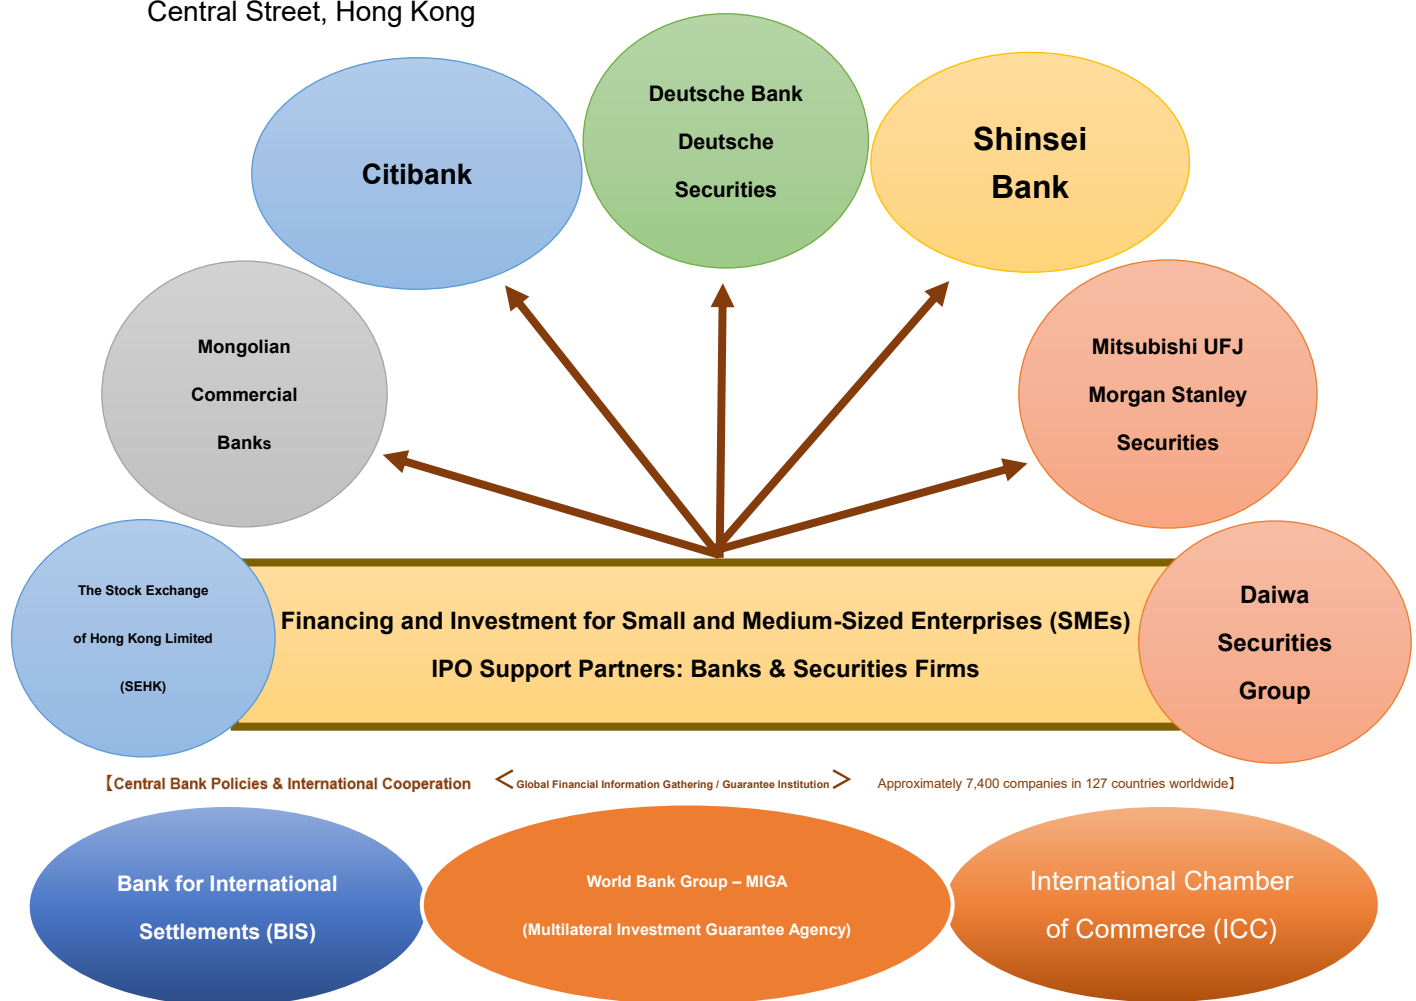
Central Street, Hong Kong

Citibank

Deutsche Bank
Deutsche
Securities

Shinsei
Bank

Mongolian
Commercial
Banks

Mitsubishi UFJ
Morgan Stanley
Securities

The Stock Exchange
of Hong Kong Limited
(SEHK)

Financing and Investment for Small and Medium-Sized Enterprises (SMEs)
IPO Support Partners: Banks & Securities Firms

Daiwa
Securities
Group

【Central Bank Policies & International Cooperation ＜Global Financial Information Gathering / Guarantee Institution＞ Approximately 7,400 companies in 127 countries worldwide】

Bank for International
Settlements (BIS)

World Bank Group – MIGA
(Multilateral Investment Guarantee Agency)

International Chamber
of Commerce (ICC)